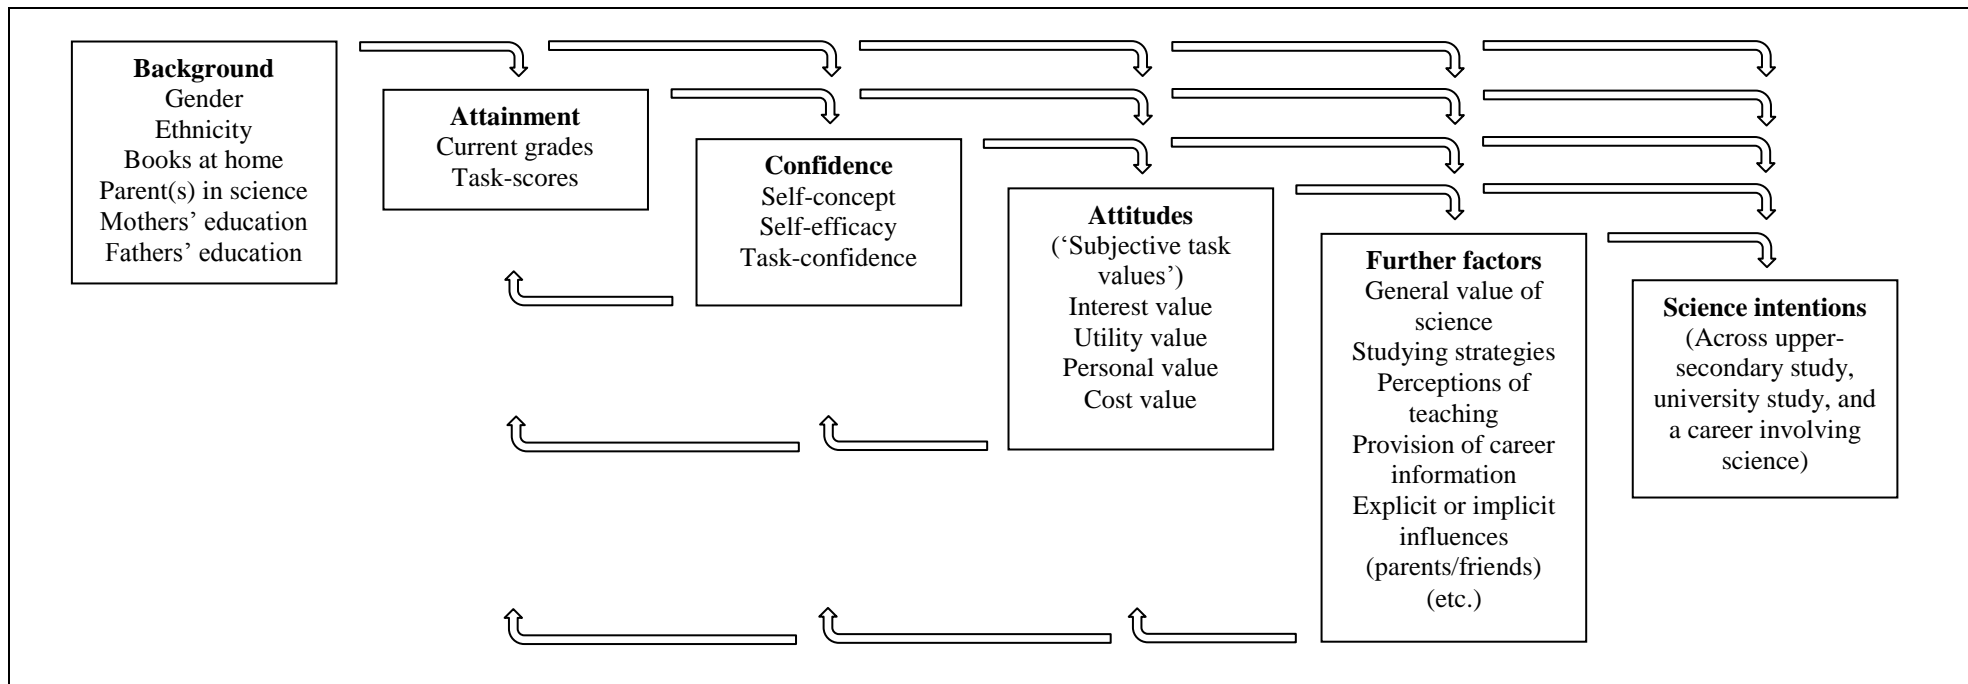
**Background**
Gender
Ethnicity
Books at home
Parent(s) in science
Mothers' education
Fathers' education

**Attainment**
Current grades
Task-scores

**Confidence**
Self-concept
Self-efficacy
Task-confidence

**Attitudes**
('Subjective task values')
Interest value
Utility value
Personal value
Cost value

**Further factors**
General value of science
Studying strategies
Perceptions of teaching
Provision of career information
Explicit or implicit influences (parents/friends)
(etc.)

**Science intentions**
(Across upper-secondary study, university study, and a career involving science)